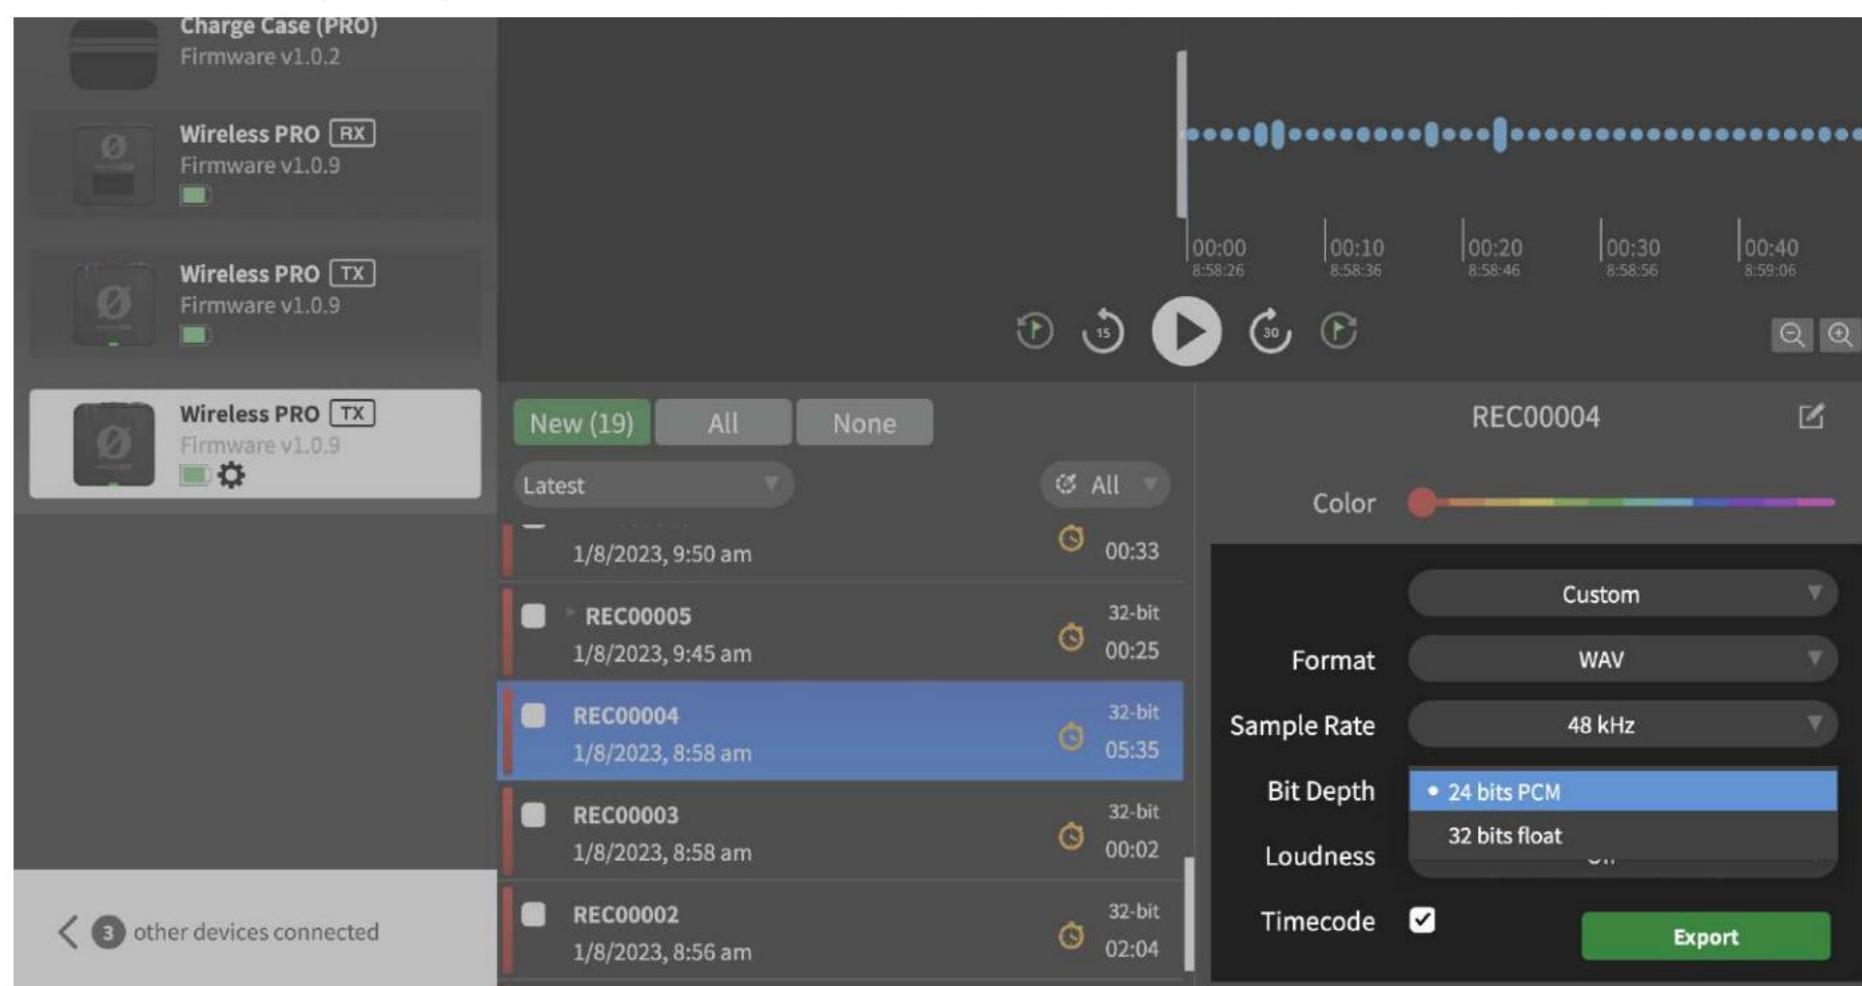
Charge Case (PRO)
Firmware v1.0.2

Wireless PRO RX
Firmware v1.0.9

Wireless PRO TX
Firmware v1.0.9

Wireless PRO TX
Firmware v1.0.9

3 other devices connected

00:00 8:58:26
00:10 8:58:36
00:20 8:58:46
00:30 8:58:56
00:40 8:59:06

15
30

New (19) All None

Latest

All

1/8/2023, 9:50 am 00:33

REC00005 1/8/2023, 9:45 am 32-bit 00:25

REC00004 1/8/2023, 8:58 am 32-bit 05:35

REC00003 1/8/2023, 8:58 am 32-bit 00:02

REC00002 1/8/2023, 8:56 am 32-bit 02:04

REC00004

Color

Custom

Format WAV

Sample Rate 48 kHz

Bit Depth
• 24 bits PCM
32 bits float

Loudness

Timecode

Export